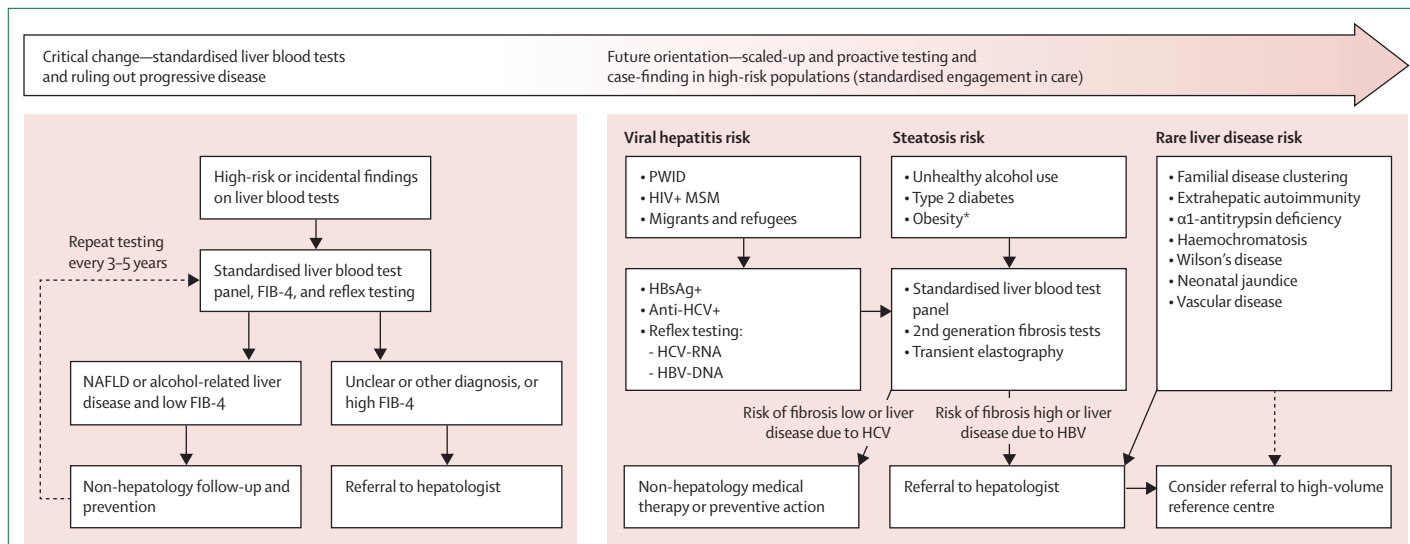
Critical change—standardised liver blood tests and ruling out progressive disease

Future orientation—scaled-up and proactive testing and case-finding in high-risk populations (standardised engagement in care)

High-risk or incidental findings on liver blood tests

Repeat testing every 3–5 years

Standardised liver blood test panel, FIB-4, and reflex testing

NAFLD or alcohol-related liver disease and low FIB-4

Unclear or other diagnosis, or high FIB-4

Non-hepatology follow-up and prevention

Referral to hepatologist

Viral hepatitis risk

• PWID
• HIV+ MSM
• Migrants and refugees

• HBsAg+
• Anti-HCV+
• Reflex testing:
- HCV-RNA
- HBV-DNA

Steatosis risk

• Unhealthy alcohol use
• Type 2 diabetes
• Obesity*

• Standardised liver blood test panel
• 2nd generation fibrosis tests
• Transient elastography

Rare liver disease risk

• Familial disease clustering
• Extrahepatic autoimmunity
• α1-antitrypsin deficiency
• Haemochromatosis
• Wilson's disease
• Neonatal jaundice
• Vascular disease

Risk of fibrosis low or liver disease due to HCV

Risk of fibrosis high or liver disease due to HBV

Non-hepatology medical therapy or preventive action

Referral to hepatologist

Consider referral to high-volume reference centre